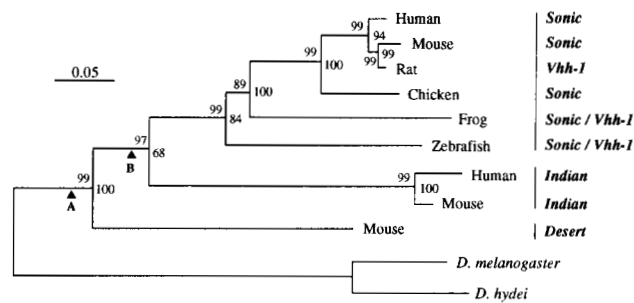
0.05

99 Human Sonic
94 Mouse Sonic
99 99 Rat Vhh-1
100
99 Chicken Sonic
89 100
99 Frog Sonic / Vhh-1
84
97 Zebrafish Sonic / Vhh-1
B 68
99 Human Indian
99 100 Mouse Indian
A 100
Mouse Desert

D. melanogaster
D. hydei